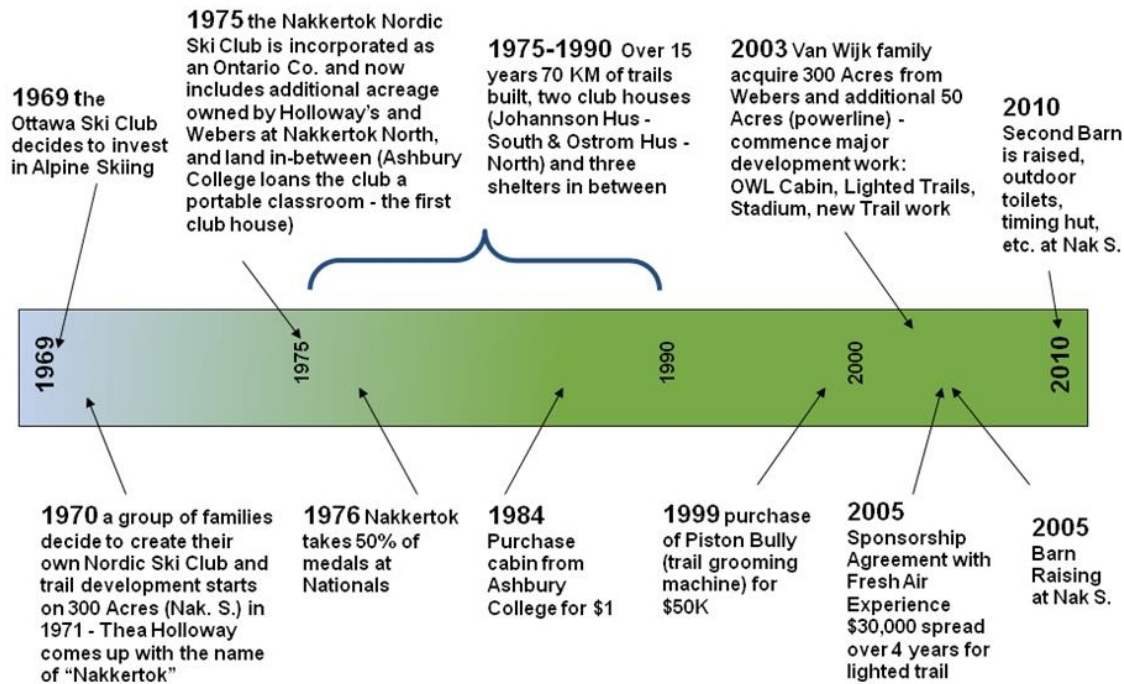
1969 the Ottawa Ski Club decides to invest in Alpine Skiing

1975 the Nakkertok Nordic Ski Club is incorporated as an Ontario Co. and now includes additional acreage owned by Holloway's and Webers at Nakkertok North, and land in-between (Ashbury College loans the club a portable classroom - the first club house)

1975-1990 Over 15 years 70 KM of trails built, two club houses (Johannson Hus - South & Ostrom Hus - North) and three shelters in between

2003 Van Wijk family acquire 300 Acres from Webers and additional 50 Acres (powerline) - commence major development work: OWL Cabin, Lighted Trails, Stadium, new Trail work

2010 Second Barn is raised, outdoor toilets, timing hut, etc. at Nak S.

1969

1975

1990

2000

2010

1970 a group of families decide to create their own Nordic Ski Club and trail development starts on 300 Acres (Nak. S.) in 1971 - Thea Holloway comes up with the name of "Nakkertok"

1976 Nakkertok takes 50% of medals at Nationals

1984 Purchase cabin from Ashbury College for $1

1999 purchase of Piston Bully (trail grooming machine) for $50K

2005 Sponsorship Agreement with Fresh Air Experience $30,000 spread over 4 years for lighted trail

2005 Barn Raising at Nak S.